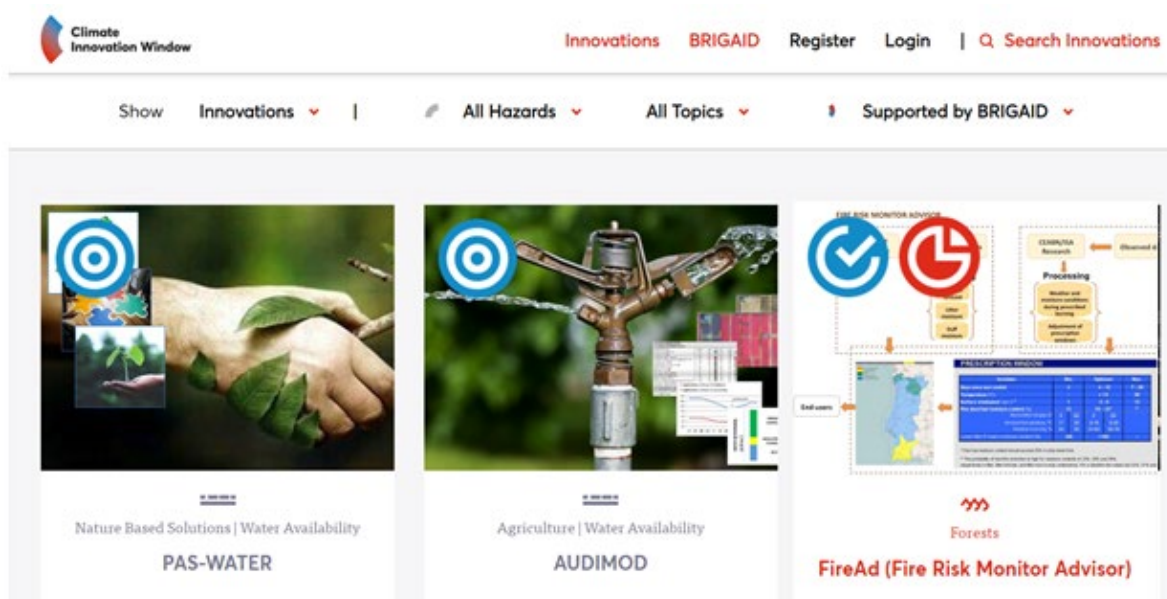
Climate Innovation Window

Innovations BRIGAID Register Login | Search Innovations

Show Innovations | All Hazards All Topics Supported by BRIGAID

Nature Based Solutions | Water Availability

PAS-WATER

Agriculture | Water Availability

AUDIMOD

FIRE RISK MONITOR ADVISOR

Processing

PRESCRIPTION WINDOW

End users

Forests

FireAd (Fire Risk Monitor Advisor)